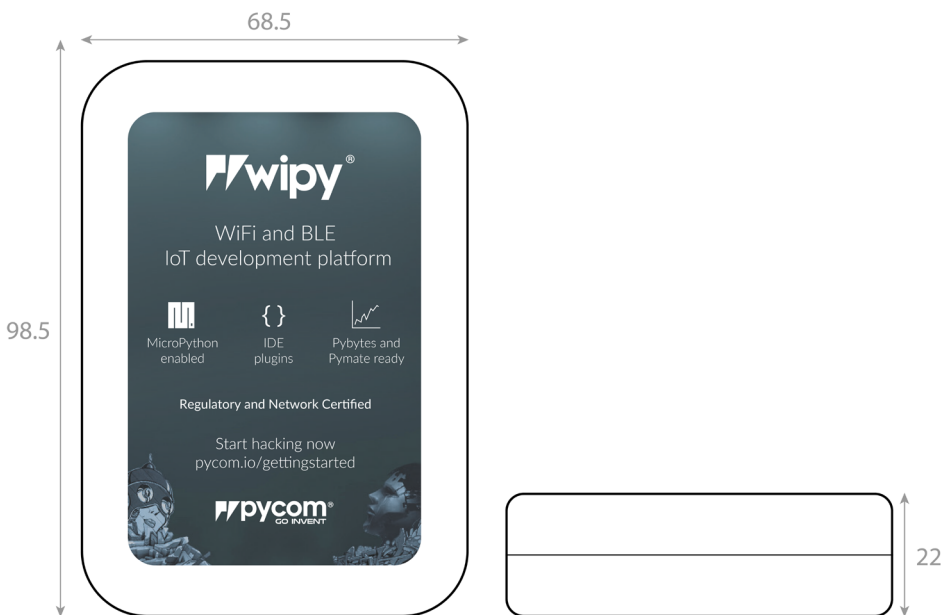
68.5

98.5

wipy®

WiFi and BLE
IoT development platform

{ }

MicroPython enabled

IDE plugins

Pybytes and Pymate ready

Regulatory and Network Certified

Start hacking now
pycom.io/gettingstarted

pycom®
GO INVENT

22